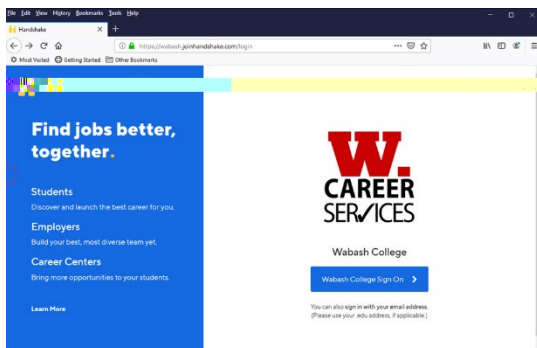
File Edit View History Bookmarks Tools Help

Handshake

https://wabash.joinhandshake.com/login

Most Visited Getting Started Other Bookmarks

Find jobs better, together.

Students

Discover and launch the best career for you.

Employers

Build your best, most diverse team yet.

Career Centers

Bring more opportunities to your students.

Learn More

W.

CAREER SERVICES

Wabash College

Wabash College Sign On

You can also sign in with your email address. (Please use your .edu address, if applicable.)